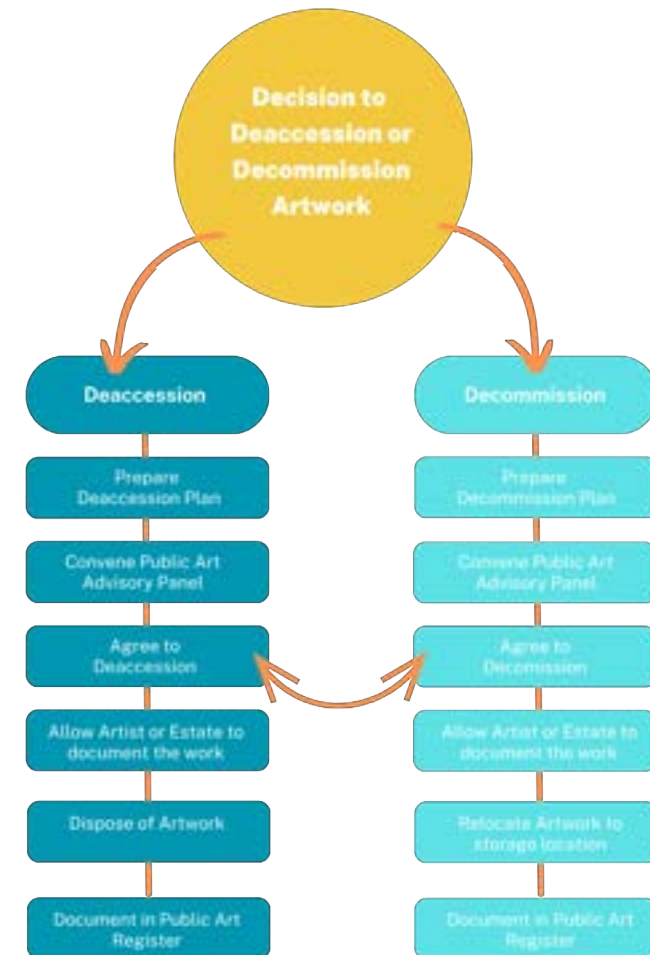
Decision to Deaccession or Decommission Artwork

Deaccession

Prepare Deaccession Plan

Convene Public Art Advisory Panel

Agree to Deaccession

Allow Artist or Estate to document the work

Dispose of Artwork

Document in Public Art Register

Decommission

Prepare Decommission Plan

Convene Public Art Advisory Panel

Agree to Decomission

Allow Artist or Estate to document the work

Relocate Artwork to storage location

Document in Public Art Register